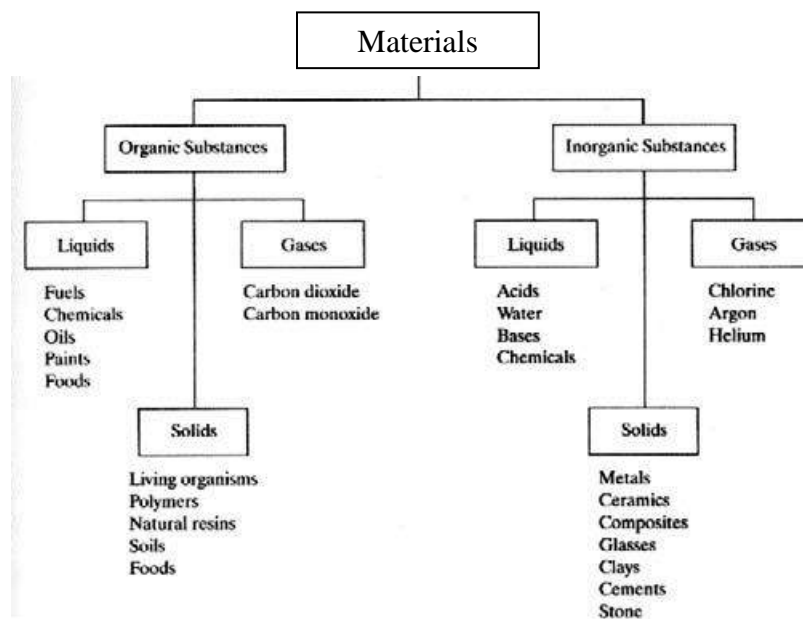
Materials

Organic Substances

Inorganic Substances

Liquids

Fuels
Chemicals
Oils
Paints
Foods

Gases

Carbon dioxide
Carbon monoxide

Solids

Living organisms
Polymers
Natural resins
Soils
Foods

Liquids

Acids
Water
Bases
Chemicals

Gases

Chlorine
Argon
Helium

Solids

Metals
Ceramics
Composites
Glasses
Clays
Cements
Stone